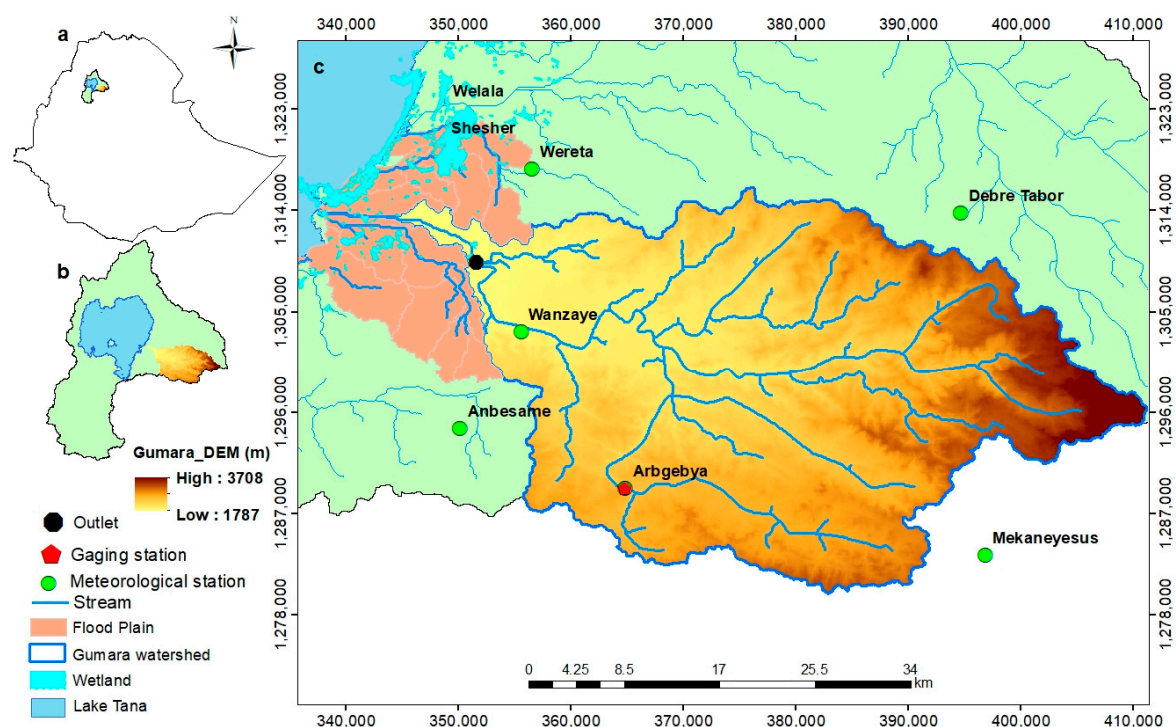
a

N

b

Gumara_DEM (m)

High : 3708

Low : 1787

Outlet

Gaging station

Meteorological station

Stream

Flood Plain

Gumara watershed

Wetland

Lake Tana

340,000 350,000 360,000 370,000 380,000 390,000 400,000 410,000

c

1,323,000
1,314,000
1,305,000
1,296,000
1,287,000
1,278,000

Welala

Shesher

Wereta

Debre Tabor

Wanzaye

Anbesame

Arbgebya

Mekaneyesus

0 4.25 8.5 17 25.5 34
km

1,323,000
1,314,000
1,305,000
1,296,000
1,287,000
1,278,000

340,000 350,000 360,000 370,000 380,000 390,000 400,000 410,000